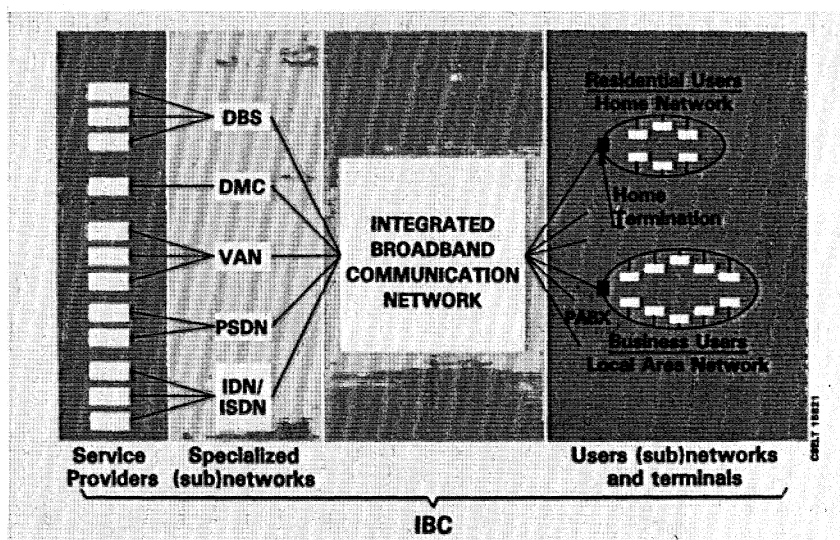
Residential Users
Home Network

DBS

DMC

VAN

PSDN

IDN/
ISDN

INTEGRATED
BROADBAND
COMMUNICATION
NETWORK

Home
Termination

PABX

Business Users
Local Area Network

CBLT 18621

Service
Providers

Specialized
(sub)networks

Users (sub)networks
and terminals

IBC